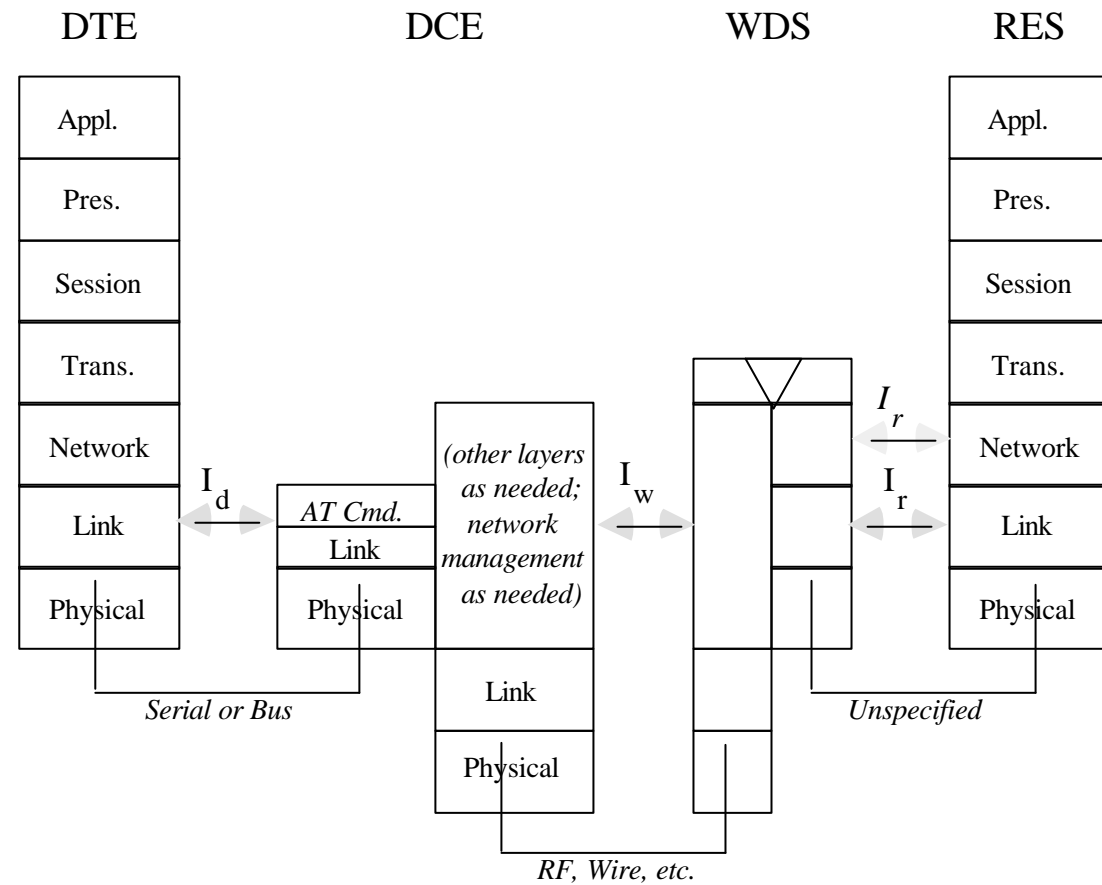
DTE
DCE
WDS
RES

Appl.
Pres.
Session
Trans.
Network
Link
Physical

$I_d$

AT Cmd.
Link
Physical

(other layers as needed; network management as needed)
Link
Physical

$I_w$

$I_r$
$I_r$

Appl.
Pres.
Session
Trans.
Network
Link
Physical

Serial or Bus
Unspecified
RF, Wire, etc.